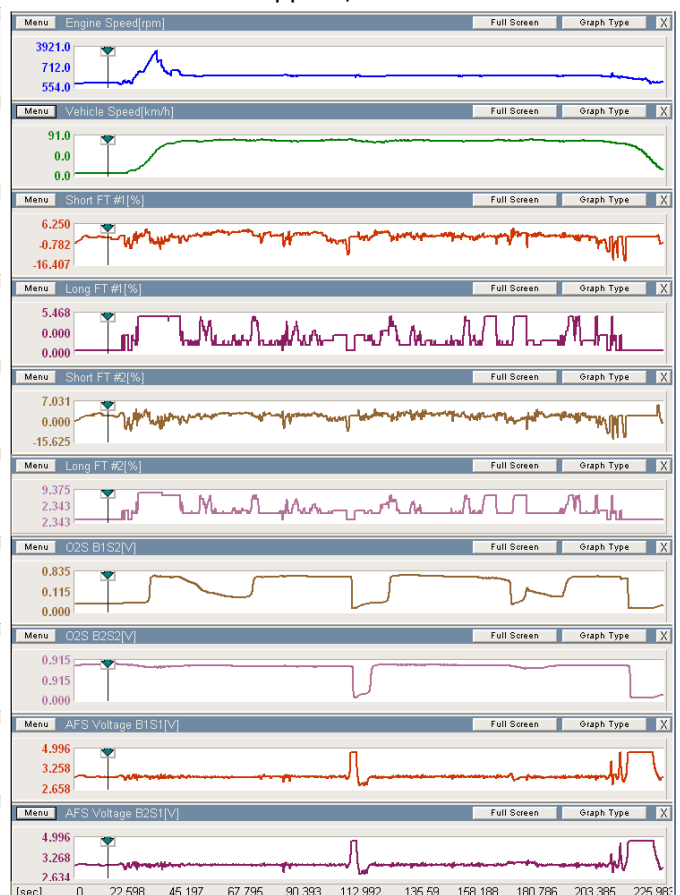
Menu Engine Speed[rpm] Full Screen Graph Type X
3921.0
712.0
554.0

Menu Vehicle Speed[km/h] Full Screen Graph Type X
91.0
0.0
0.0

Menu Short FT #1[%] Full Screen Graph Type X
6.250
-0.782
-16.407

Menu Long FT #1[%] Full Screen Graph Type X
5.468
0.000
0.000

Menu Short FT #2[%] Full Screen Graph Type X
7.031
0.000
-15.625

Menu Long FT #2[%] Full Screen Graph Type X
9.375
2.343
2.343

Menu O2S B1S2[V] Full Screen Graph Type X
0.835
0.115
0.000

Menu O2S B2S2[V] Full Screen Graph Type X
0.915
0.915
0.000

Menu AFS Voltage B1S1[V] Full Screen Graph Type X
4.996
3.258
2.658

Menu AFS Voltage B2S1[V] Full Screen Graph Type X
4.996
3.268
2.634

[sec] 0 22.598 45.197 67.795 90.393 112.992 135.59 158.188 180.786 203.385 225.983